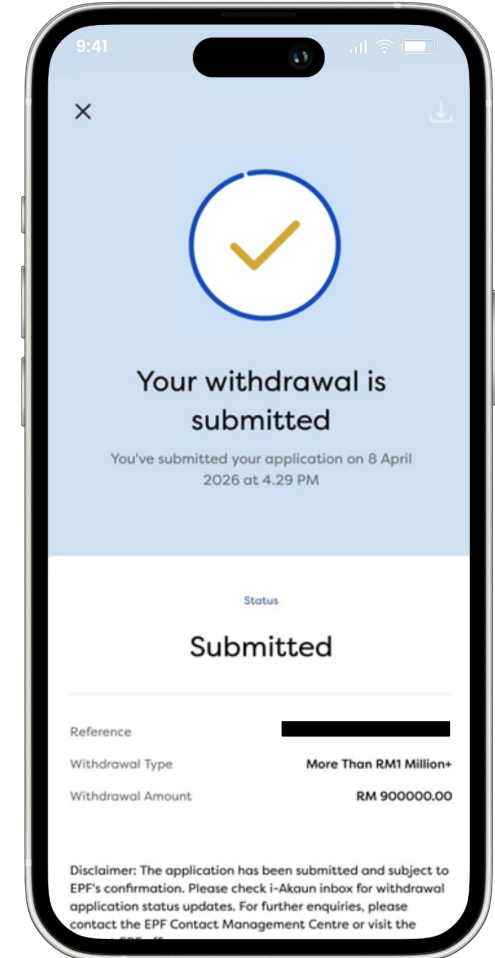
9:41

Your withdrawal is submitted

You've submitted your application on 8 April 2026 at 4.29 PM

Status

Submitted

| Reference | |
|---|---|
| Withdrawal Type | More Than RM1 Million+ |
| Withdrawal Amount | RM 900000.00 |

Disclaimer: The application has been submitted and subject to EPF's confirmation. Please check i-Akaun inbox for withdrawal application status updates. For further enquiries, please contact the EPF Contact Management Centre or visit the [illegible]